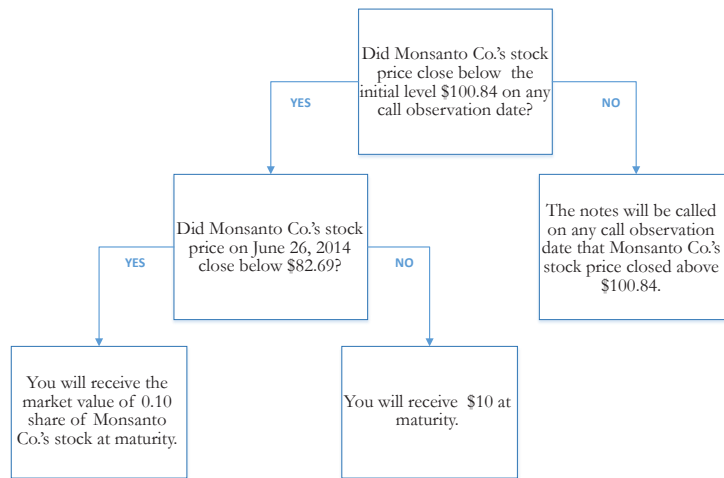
Did Monsanto Co.'s stock price close below the initial level $100.84 on any call observation date?

YES

NO

Did Monsanto Co.'s stock price on June 26, 2014 close below $82.69?

The notes will be called on any call observation date that Monsanto Co.'s stock price closed above $100.84.

YES

NO

You will receive the market value of 0.10 share of Monsanto Co.'s stock at maturity.

You will receive $10 at maturity.